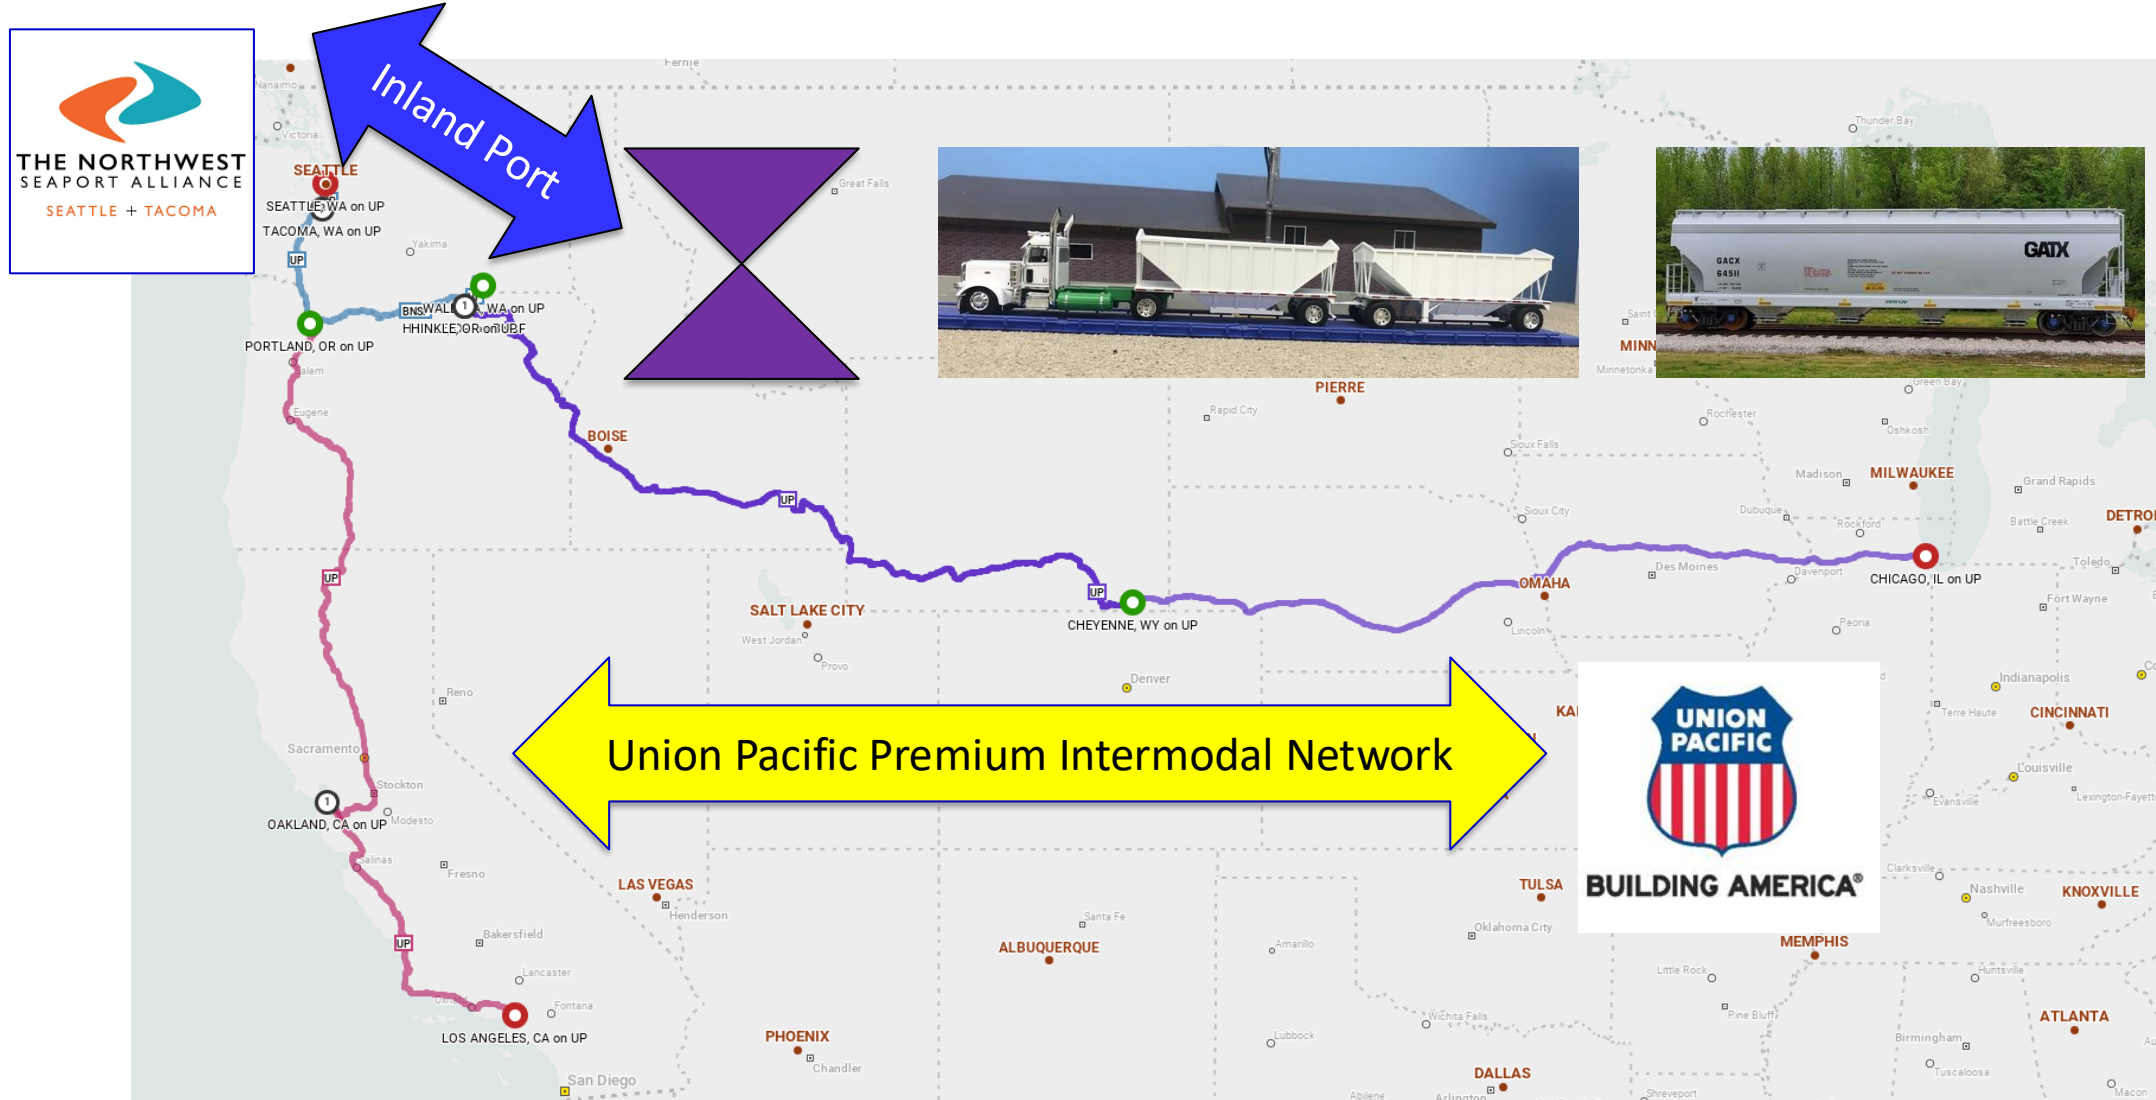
THE NORTHWEST SEAPORT ALLIANCE
SEATTLE + TACOMA

Inland Port

SEATTLE
SEATTLE, WA on UP
TACOMA, WA on UP
UP
PORTLAND, OR on UP
BNSF WALLULA, WA on UP
HINKLE, OR on UP
BOISE
UP
SALT LAKE CITY
CHEYENNE, WY on UP
UP
OMAHA
CHICAGO, IL on UP
PIERRE
MILWAUKEE
GACX 64511
GATX

Union Pacific Premium Intermodal Network

UNION PACIFIC
BUILDING AMERICA®

UP
OAKLAND, CA on UP
UP
LOS ANGELES, CA on UP
LAS VEGAS
PHOENIX
ALBUQUERQUE
TULSA
MEMPHIS
DALLAS
CINCINNATI
KNOXVILLE
ATLANTA
DETROIT
Sacramento
Stockton
Modesto
Salinas
Fresno
Bakersfield
Lancaster
Fontana
San Diego
Henderson
Chandler
Reno
Provo
West Jordan
Denver
Santa Fe
Amarillo
Lubbock
Wichita Falls
Oklahoma City
Little Rock
Pine Bluff
Shreveport
Abilene
Arlington
Nashville
Murfreesboro
Huntsville
Birmingham
Tuscaloosa
Macon
Clarksville
Evansville
Louisville
Lexington-Fayette
Terre Haute
Indianapolis
Fort Wayne
Toledo
Battle Creek
Grand Rapids
Peoria
Davenport
Rockford
Dubuque
Madison
Oshkosh
Green Bay
Des Moines
Lincoln
Sioux City
Sioux Falls
Rochester
Minnetonka
Saint
MINN
Rapid City
Thunder Bay
Great Falls
Fernie
Nanaimo
Victoria
Yakima
Salem
Eugene
KA